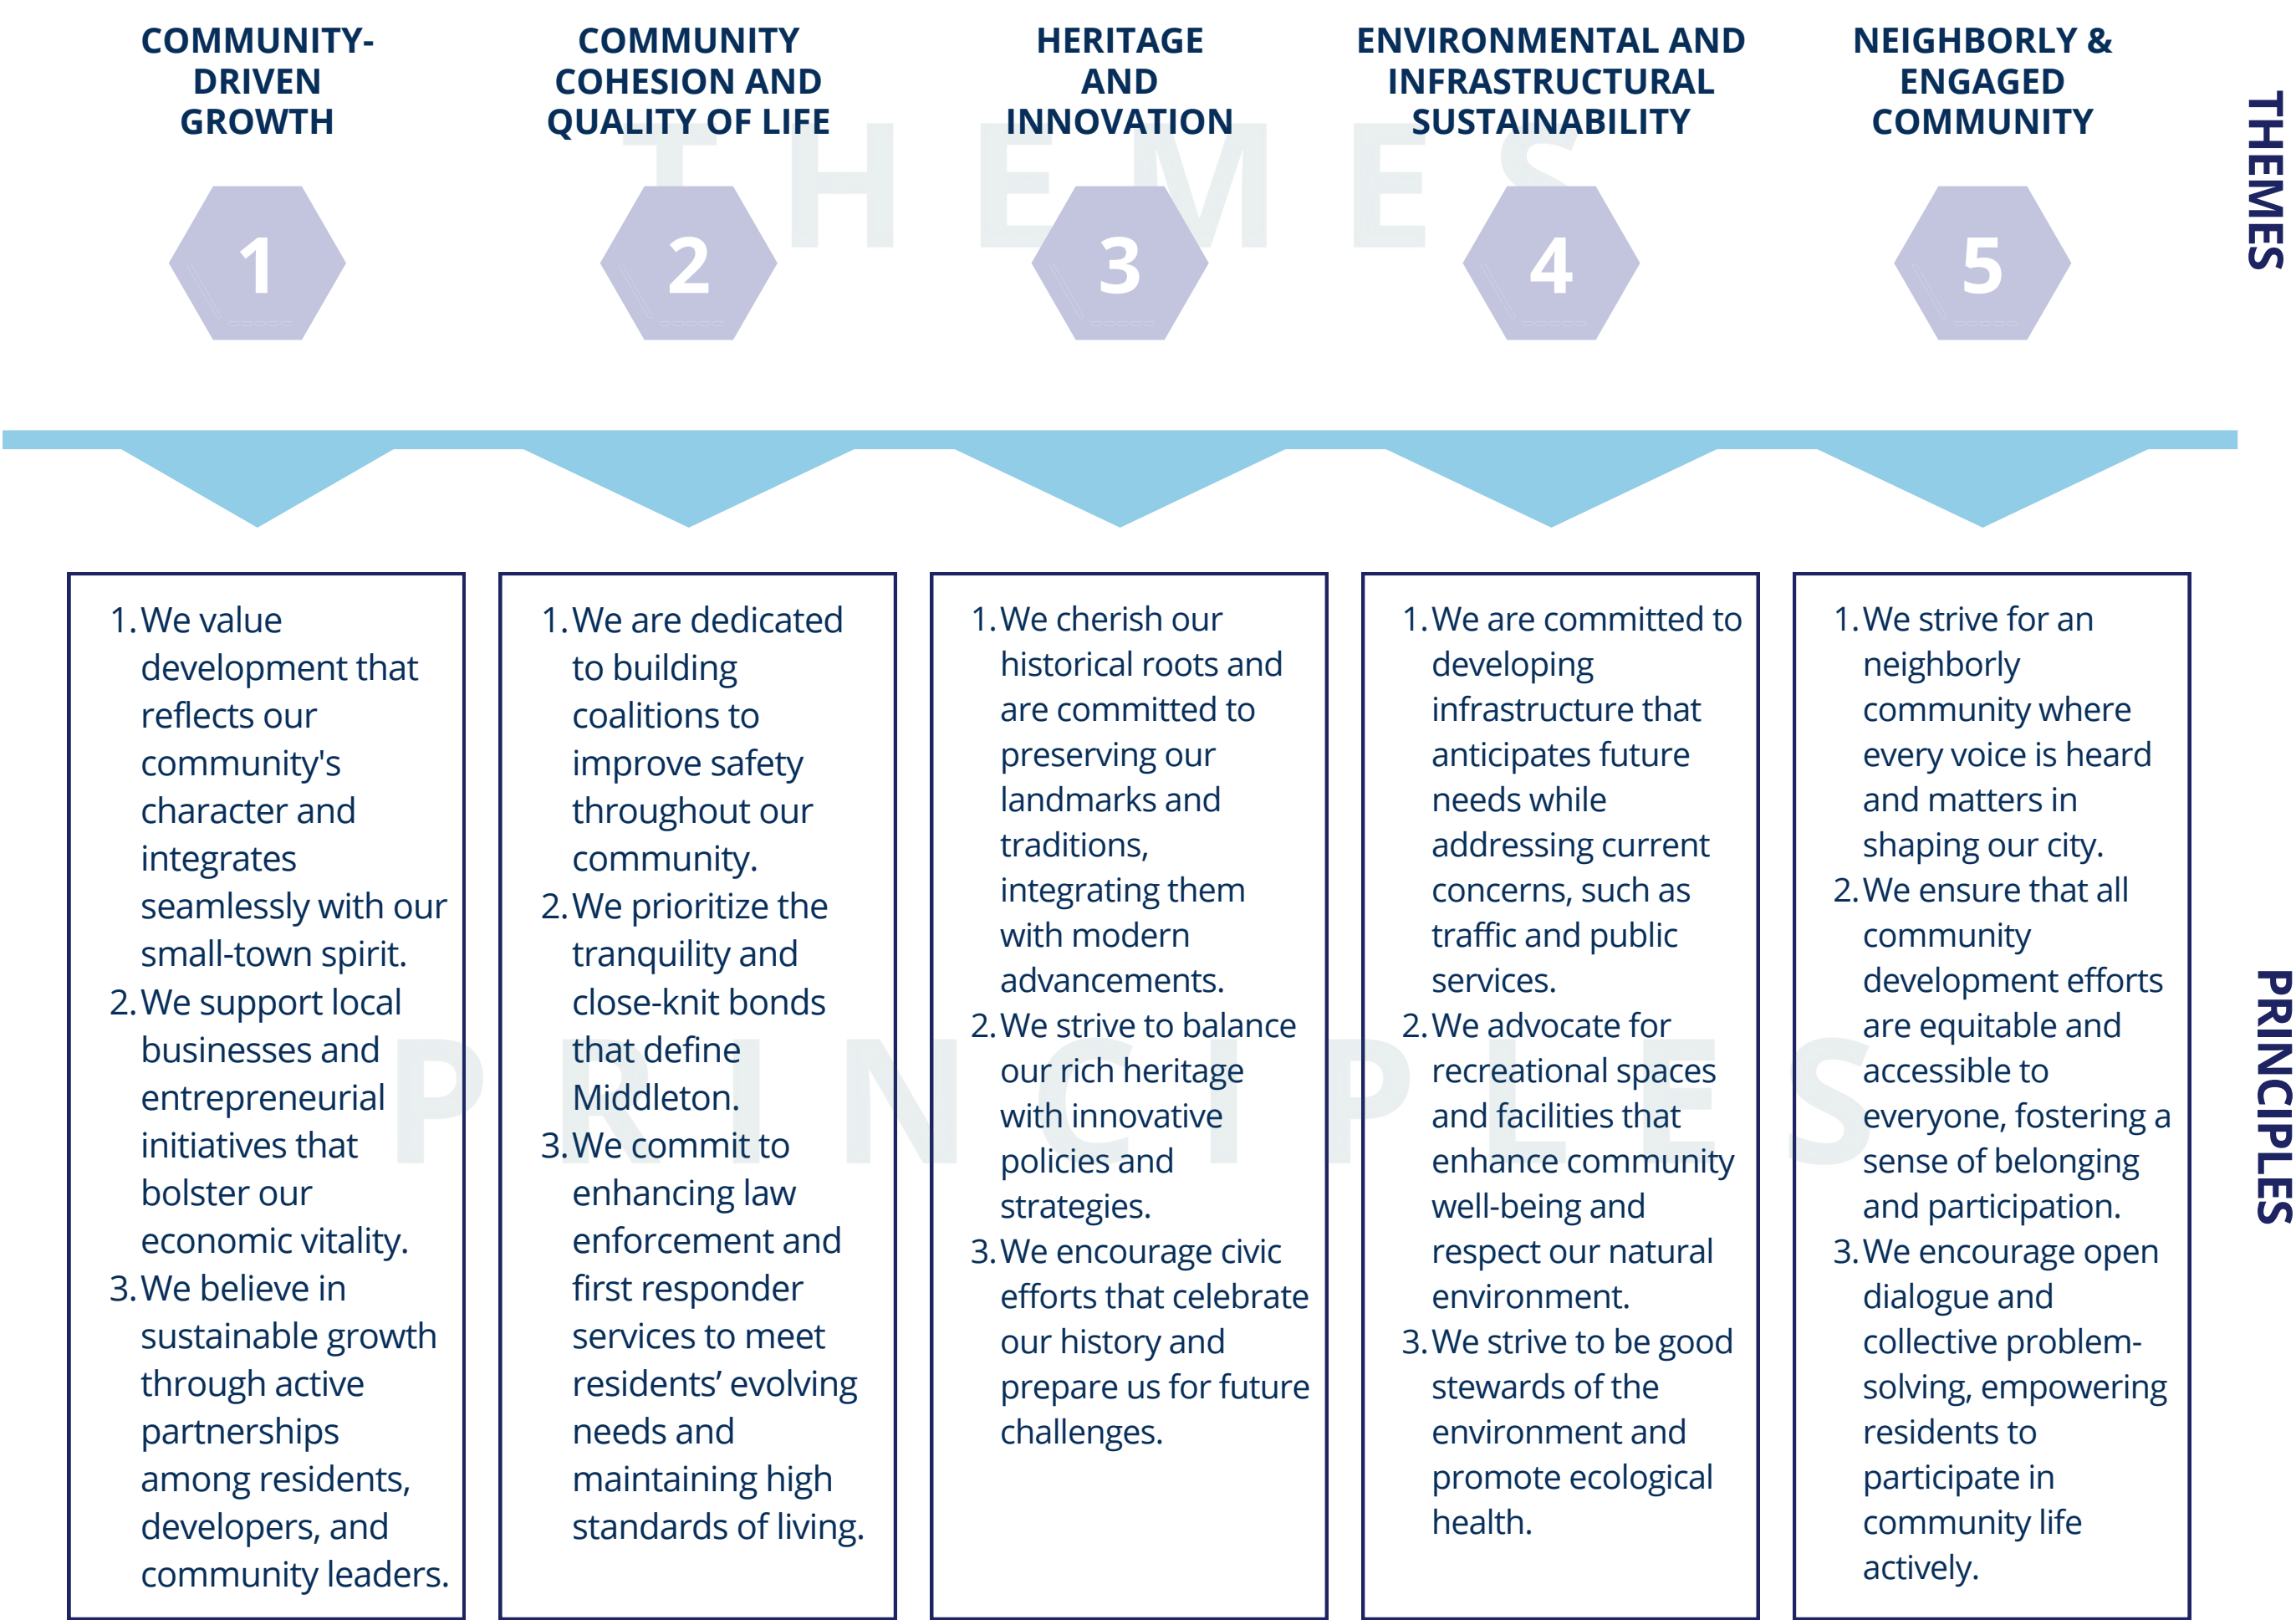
COMMUNITY-DRIVEN GROWTH

COMMUNITY COHESION AND QUALITY OF LIFE

HERITAGE AND INNOVATION

ENVIRONMENTAL AND INFRASTRUCTURAL SUSTAINABILITY

NEIGHBORLY & ENGAGED COMMUNITY

THEMES

THEMES

1

2

3

4

5

1. We value development that reflects our community's character and integrates seamlessly with our small-town spirit.
2. We support local businesses and entrepreneurial initiatives that bolster our economic vitality.
3. We believe in sustainable growth through active partnerships among residents, developers, and community leaders.

1. We are dedicated to building coalitions to improve safety throughout our community.
2. We prioritize the tranquility and close-knit bonds that define Middleton.
3. We commit to enhancing law enforcement and first responder services to meet residents' evolving needs and maintaining high standards of living.

1. We cherish our historical roots and are committed to preserving our landmarks and traditions, integrating them with modern advancements.
2. We strive to balance our rich heritage with innovative policies and strategies.
3. We encourage civic efforts that celebrate our history and prepare us for future challenges.

1. We are committed to developing infrastructure that anticipates future needs while addressing current concerns, such as traffic and public services.
2. We advocate for recreational spaces and facilities that enhance community well-being and respect our natural environment.
3. We strive to be good stewards of the environment and promote ecological health.

1. We strive for an neighborly community where every voice is heard and matters in shaping our city.
2. We ensure that all community development efforts are equitable and accessible to everyone, fostering a sense of belonging and participation.
3. We encourage open dialogue and collective problem-solving, empowering residents to participate in community life actively.

PRINCIPLES

PRINCIPLES